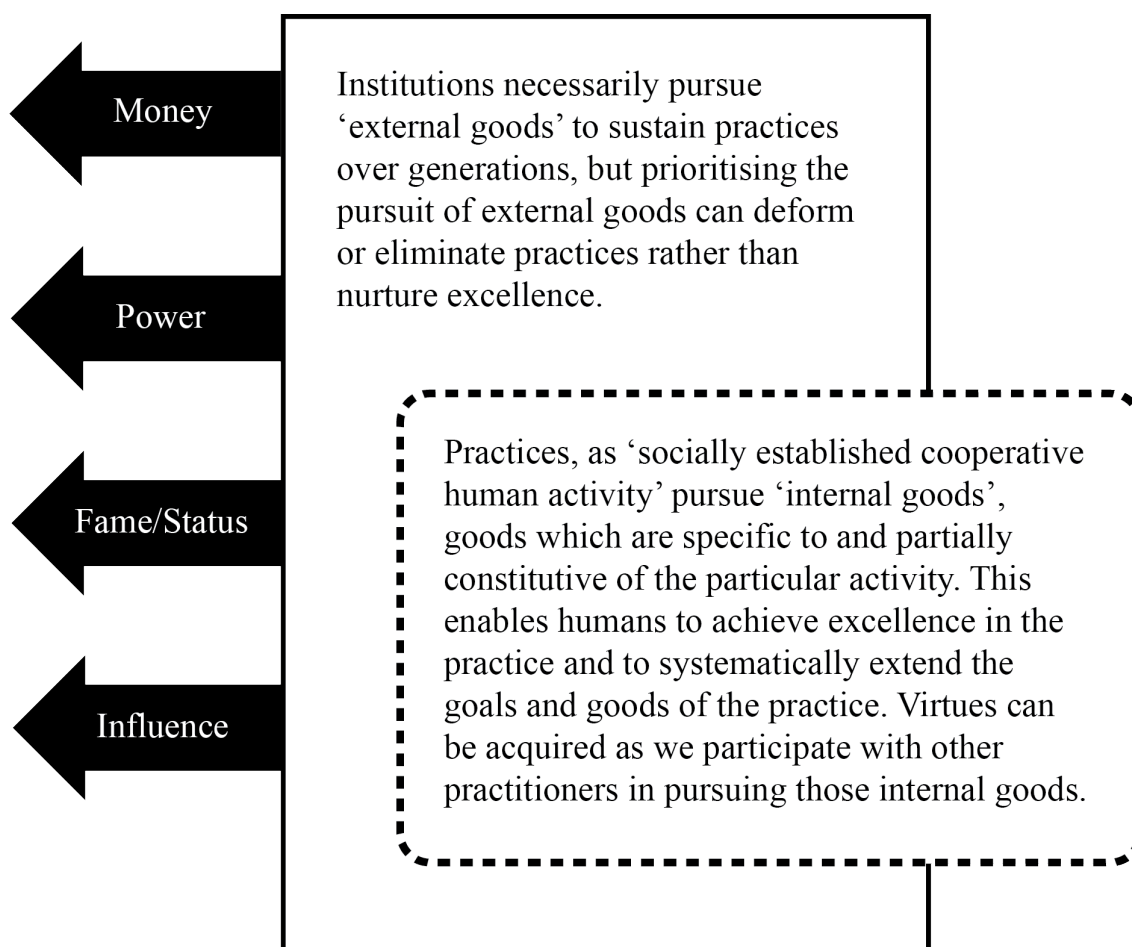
Money

Power

Fame/Status

Influence

Institutions necessarily pursue 'external goods' to sustain practices over generations, but prioritising the pursuit of external goods can deform or eliminate practices rather than nurture excellence.

Practices, as 'socially established cooperative human activity' pursue 'internal goods', goods which are specific to and partially constitutive of the particular activity. This enables humans to achieve excellence in the practice and to systematically extend the goals and goods of the practice. Virtues can be acquired as we participate with other practitioners in pursuing those internal goods.